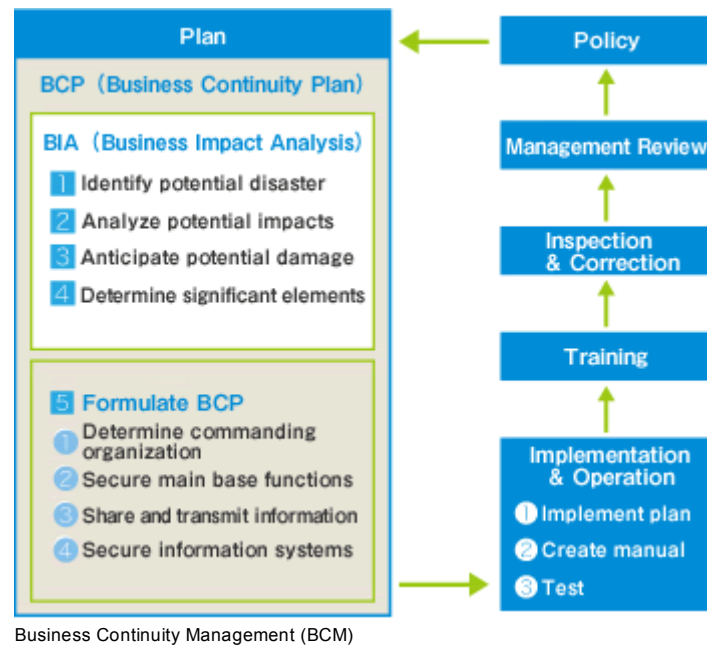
Plan

BCP（Business Continuity Plan）

BIA（Business Impact Analysis）

1 Identify potential disaster

2 Analyze potential impacts

3 Anticipate potential damage

4 Determine significant elements

5 Formulate BCP

1 Determine commanding organization

2 Secure main base functions

3 Share and transmit information

4 Secure information systems

Policy

Management Review

Inspection & Correction

Training

Implementation & Operation

1 Implement plan

2 Create manual

3 Test

Business Continuity Management (BCM)